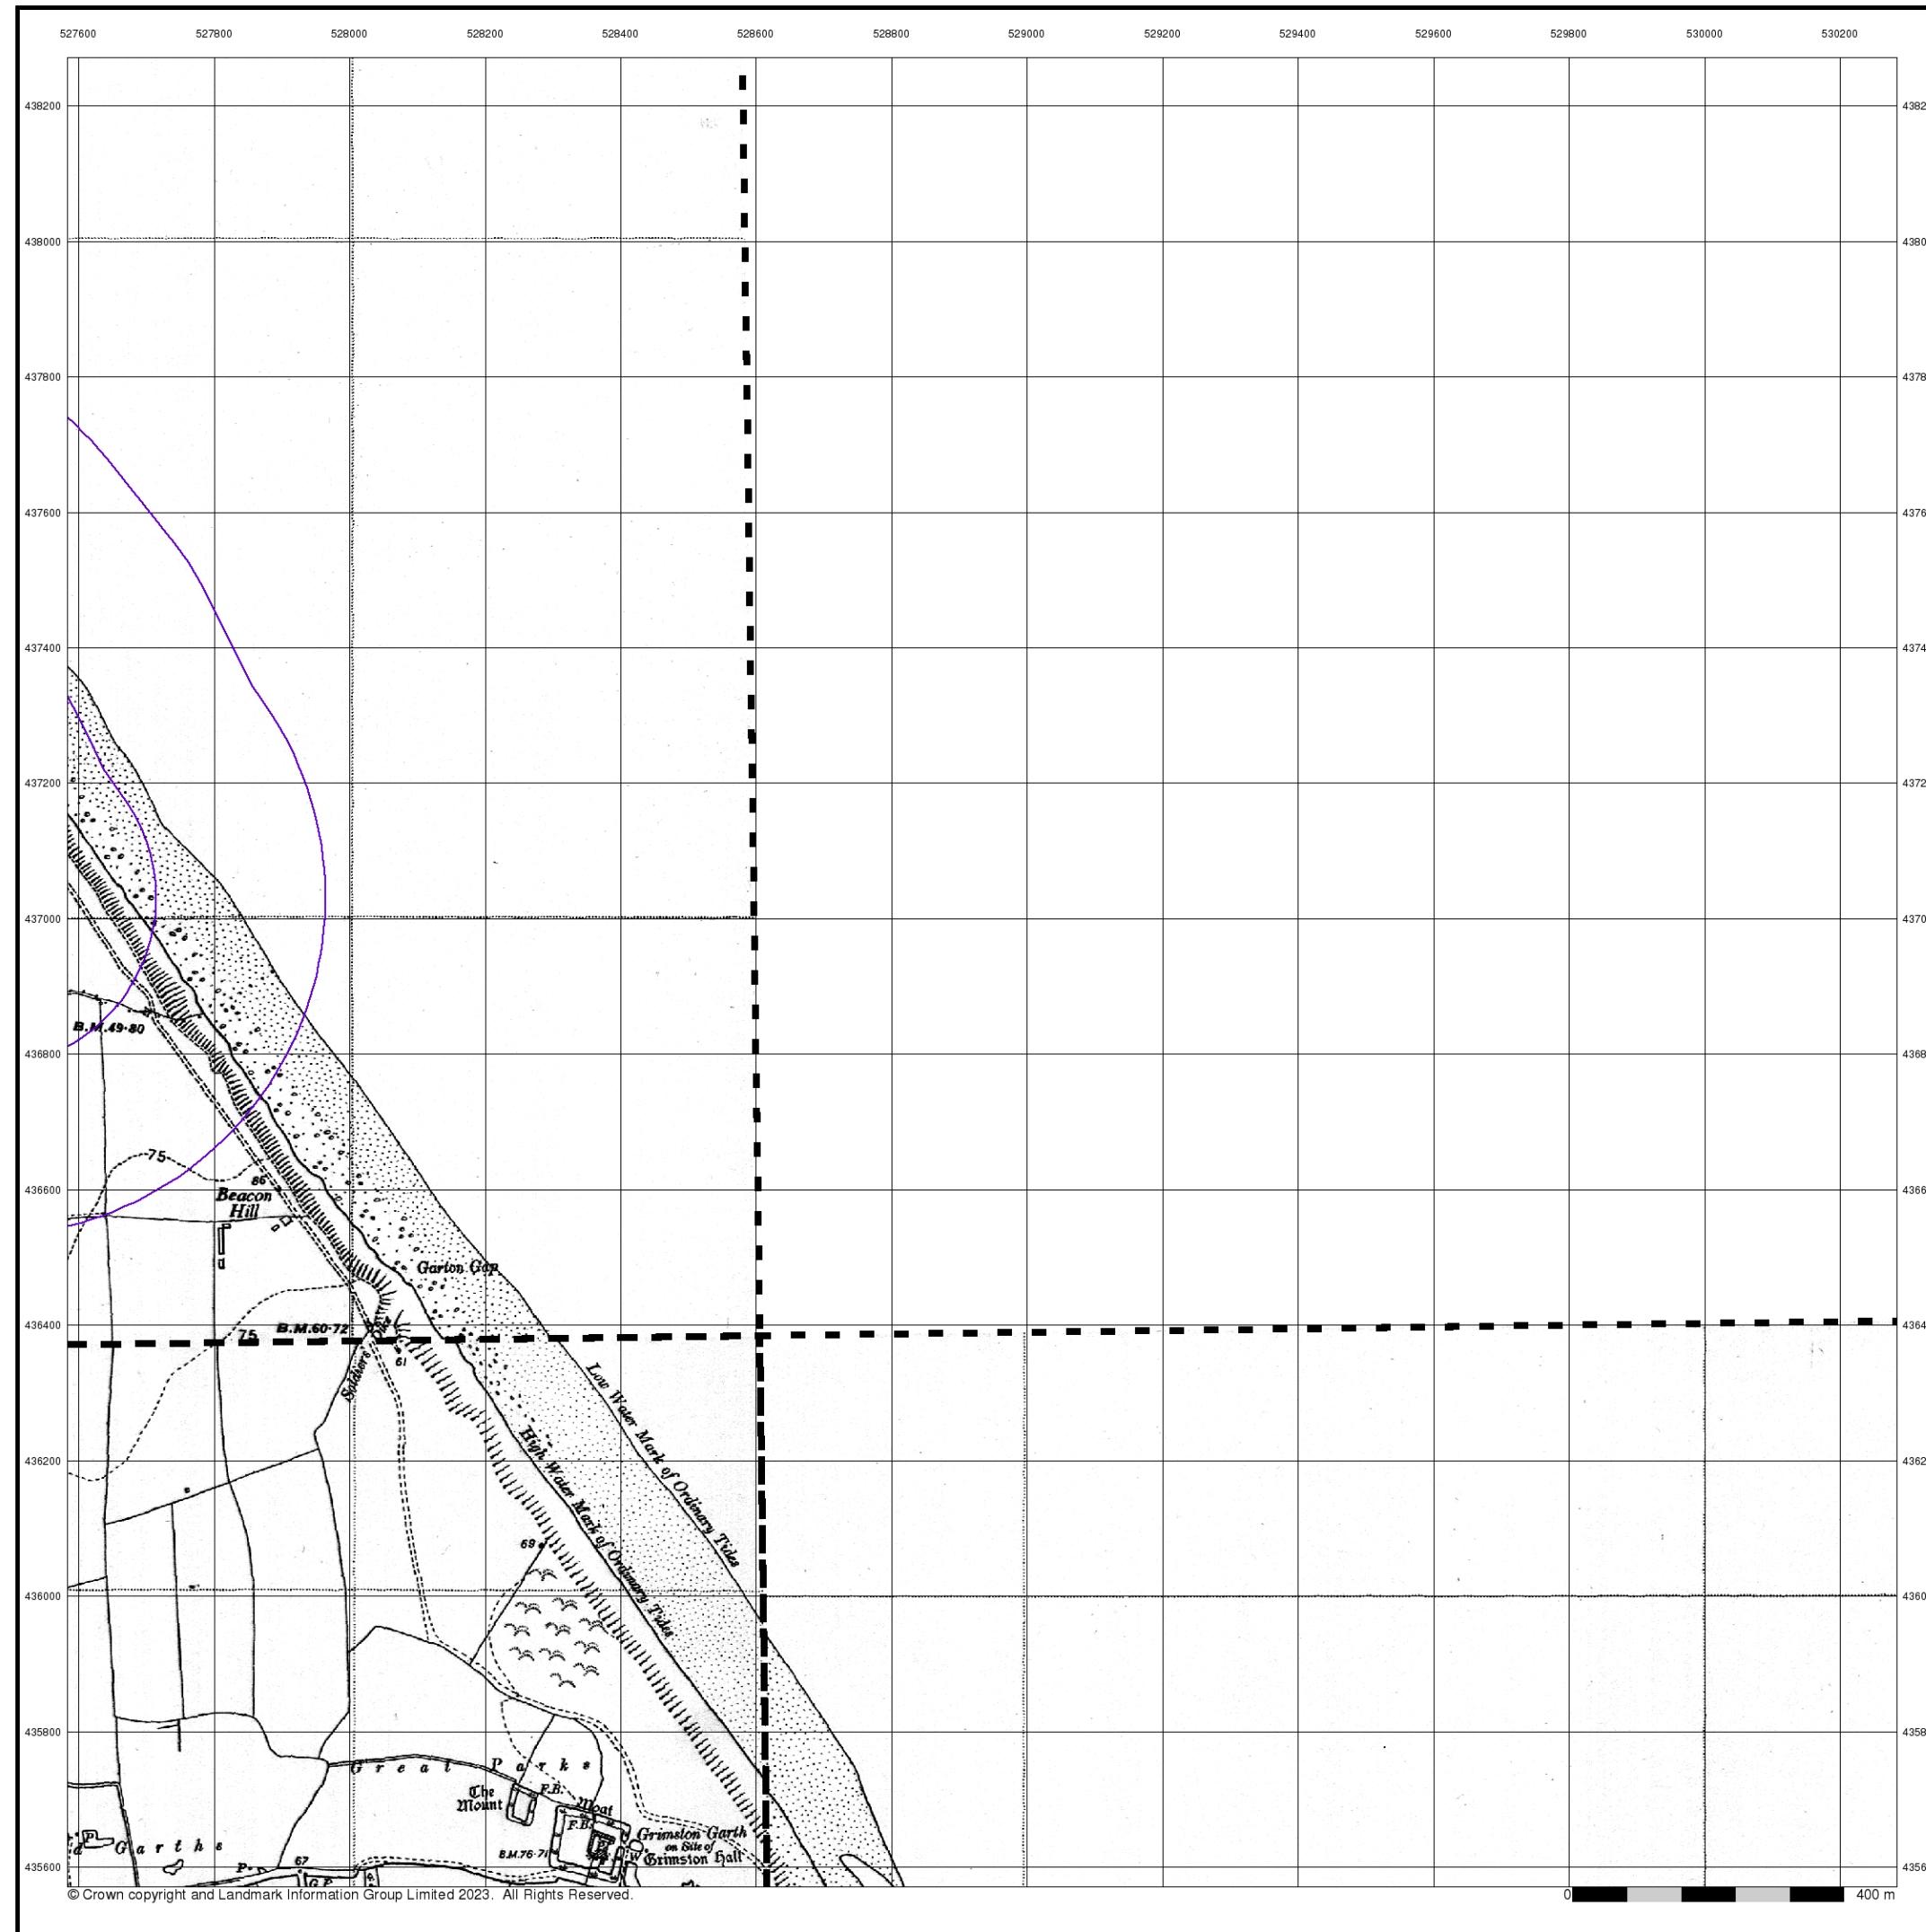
527600 527800 528000 528200 528400 528600 528800 529000 529200 529400 529600 529800 530000 530200

438200
438000
437800
437600
437400
437200
437000
436800
436600
436400
436200
436000
435800
435600

4382
4380
4378
4376
4374
4372
4370
4368
4366
4364
4362
4360
4358
4356

B.M.49·80
75
86
Beacon Hill
Garton Gap
75
B.M.60·72
61
Soldiers
Low Water Mark of Ordinary Tides
High Water Mark of Ordinary Tides
69
Great Parks
The Mount
F.B.
Moat
F.B.
Grimston Garth on Site of Grimston Hall
W
B.M.76·71
Garths
P
67
G.P.

© Crown copyright and Landmark Information Group Limited 2023. All Rights Reserved.
0 400 m